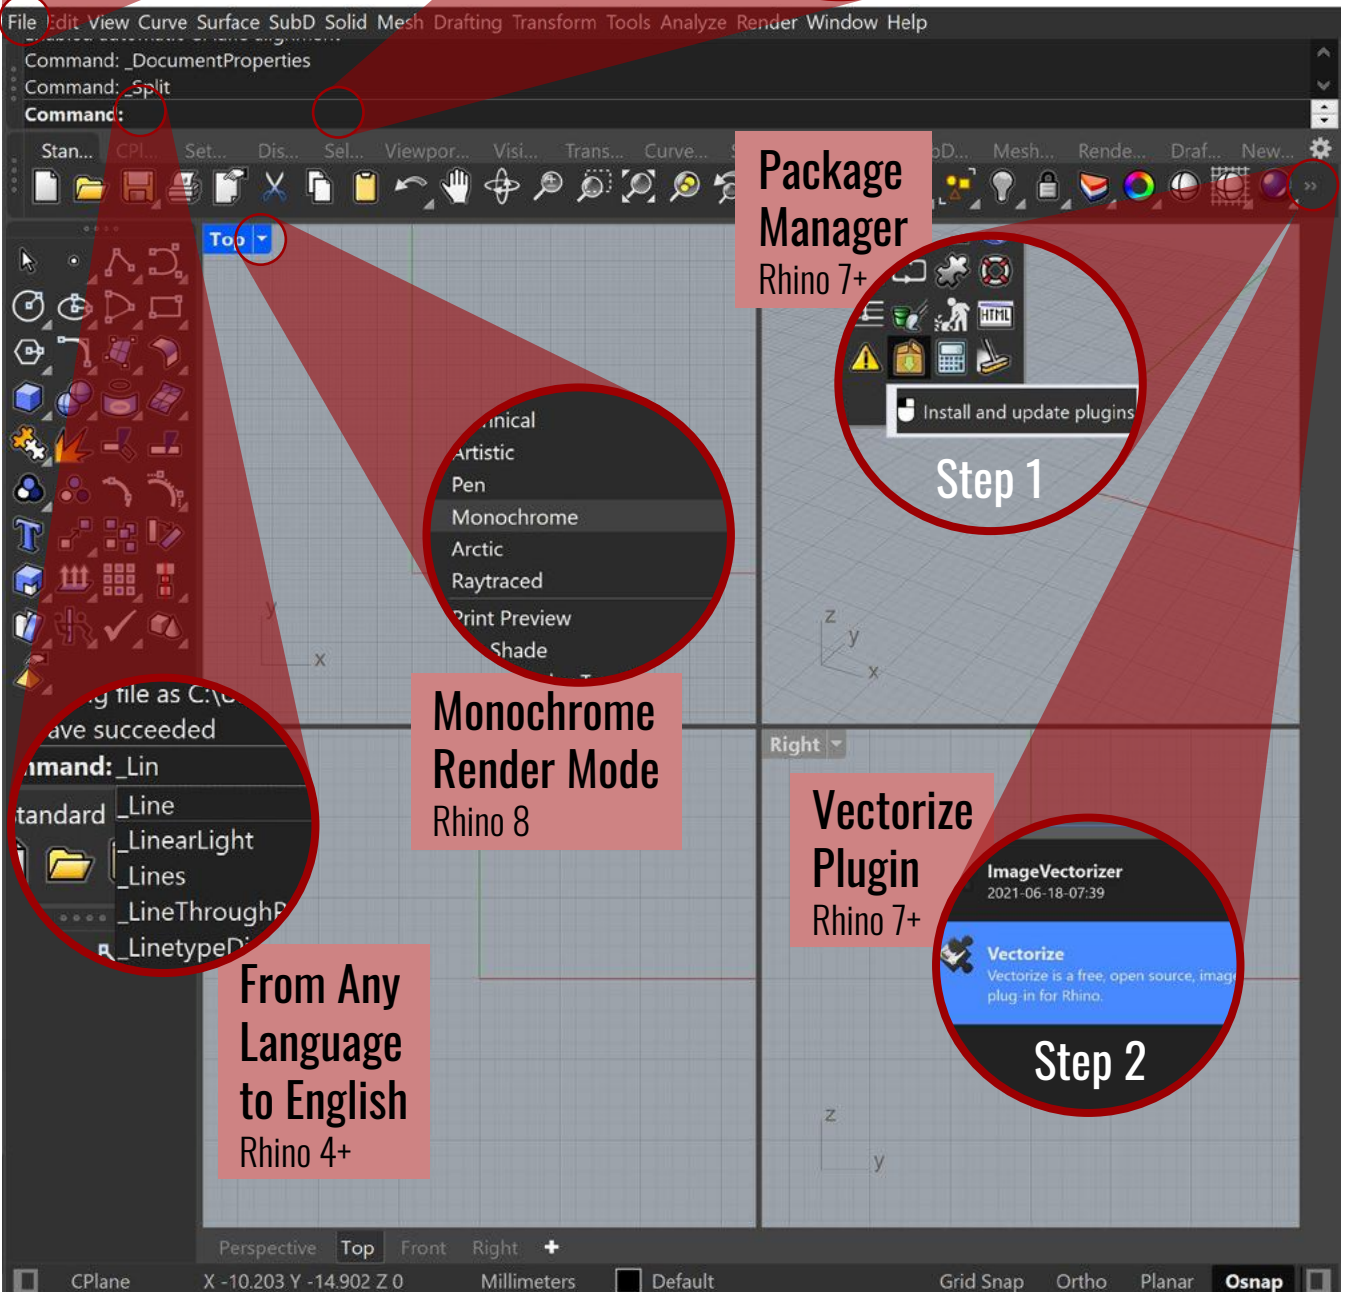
File Edit View Curve Surface SubD Solid Mesh Drafting Transform Tools Analyze Render Window Help

Command: _DocumentProperties
Command: _Split
Command:

Stan... CPl... Set... Dis... Sel... Viewpor... Visi... Trans... Curve... oD... Mesh... Rende... Draf... New...

Package Manager
Rhino 7+

Install and update plugins

Step 1

Top

nical
Artistic
Pen
Monochrome
Arctic
Raytraced
Print Preview
Shade

Monochrome Render Mode
Rhino 8

g file as C:\
ave succeeded
mand: _Lin
tandard _Line
_LinearLight
_Lines
_LineThroughP
_LinetypeD

From Any Language to English
Rhino 4+

Right

Vectorize Plugin
Rhino 7+

ImageVectorizer
2021-06-18-07:39
Vectorize
Vectorize is a free, open source, image plug-in for Rhino.

Step 2

Perspective Top Front Right

CPlane X -10.203 Y -14.902 Z 0 Millimeters Default Grid Snap Ortho Planar Osnap